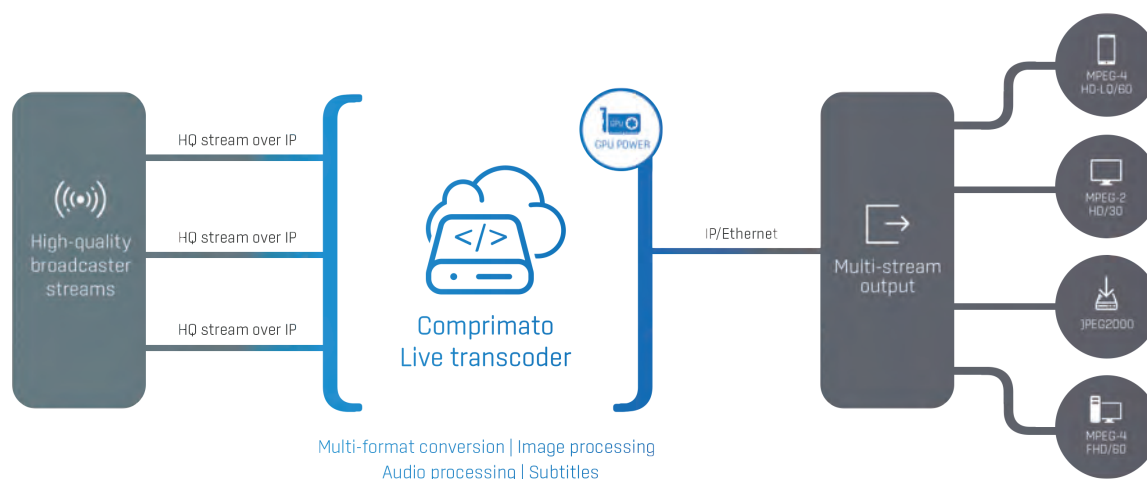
High-quality broadcaster streams

HQ stream over IP

HQ stream over IP

HQ stream over IP

GPU

GPU POWER

</>

Comprimato Live transcoder

IP/Ethernet

Multi-stream output

MPEG-4 HD-LD/60

MPEG-2 HD/30

JPEG2000

MPEG-4 FHD/60

Multi-format conversion | Image processing
Audio processing | Subtitles